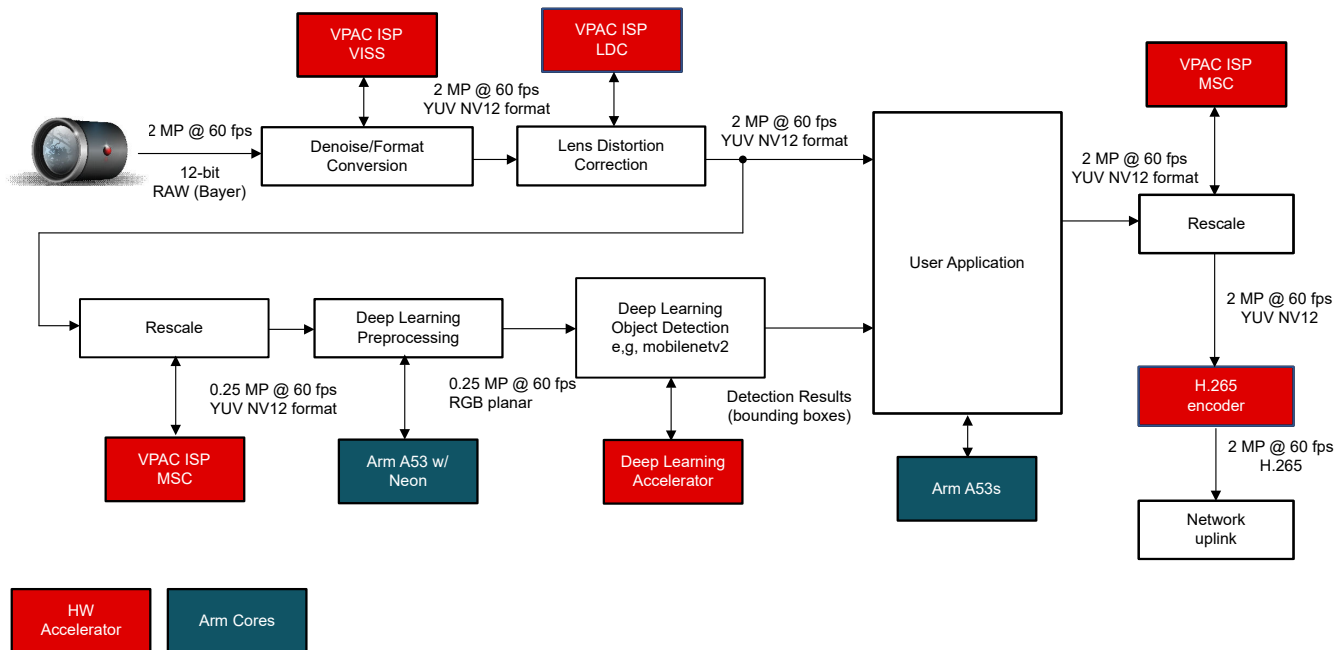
VPAC ISP
VISS

VPAC ISP
LDC

VPAC ISP
MSC

2 MP @ 60 fps
12-bit
RAW (Bayer)

Denoise/Format Conversion

2 MP @ 60 fps
YUV NV12 format

Lens Distortion Correction

2 MP @ 60 fps
YUV NV12 format

User Application

2 MP @ 60 fps
YUV NV12 format

Rescale

Rescale

Deep Learning Preprocessing

Deep Learning Object Detection e,g, mobilenetv2

2 MP @ 60 fps
YUV NV12

0.25 MP @ 60 fps
YUV NV12 format

0.25 MP @ 60 fps
RGB planar

Detection Results (bounding boxes)

H.265 encoder

VPAC ISP
MSC

Arm A53 w/ Neon

Deep Learning Accelerator

Arm A53s

2 MP @ 60 fps
H.265

Network uplink

HW Accelerator

Arm Cores